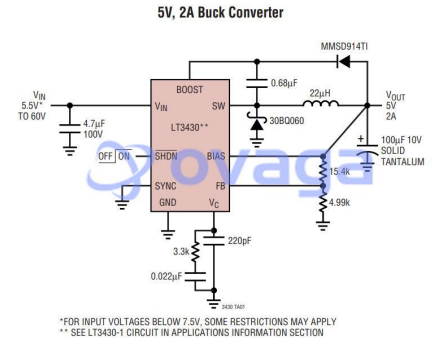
5V, 2A Buck Converter

MMSD914TI

BOOST

$0.68\mu F$

$V_{IN}$ 5.5V* TO 60V

$V_{IN}$

SW

$22\mu H$

$V_{OUT}$ 5V 2A

$4.7\mu F$ 100V

LT3430**

30BQ060

$100\mu F$ 10V SOLID TANTALUM

OFF ON

$\overline{SHDN}$

BIAS

15.4k

SYNC

FB

ovaga

GND

$V_C$

4.99k

220pF

3.3k

$0.022\mu F$

3430 TA01

*FOR INPUT VOLTAGES BELOW 7.5V, SOME RESTRICTIONS MAY APPLY
** SEE LT3430-1 CIRCUIT IN APPLICATIONS INFORMATION SECTION